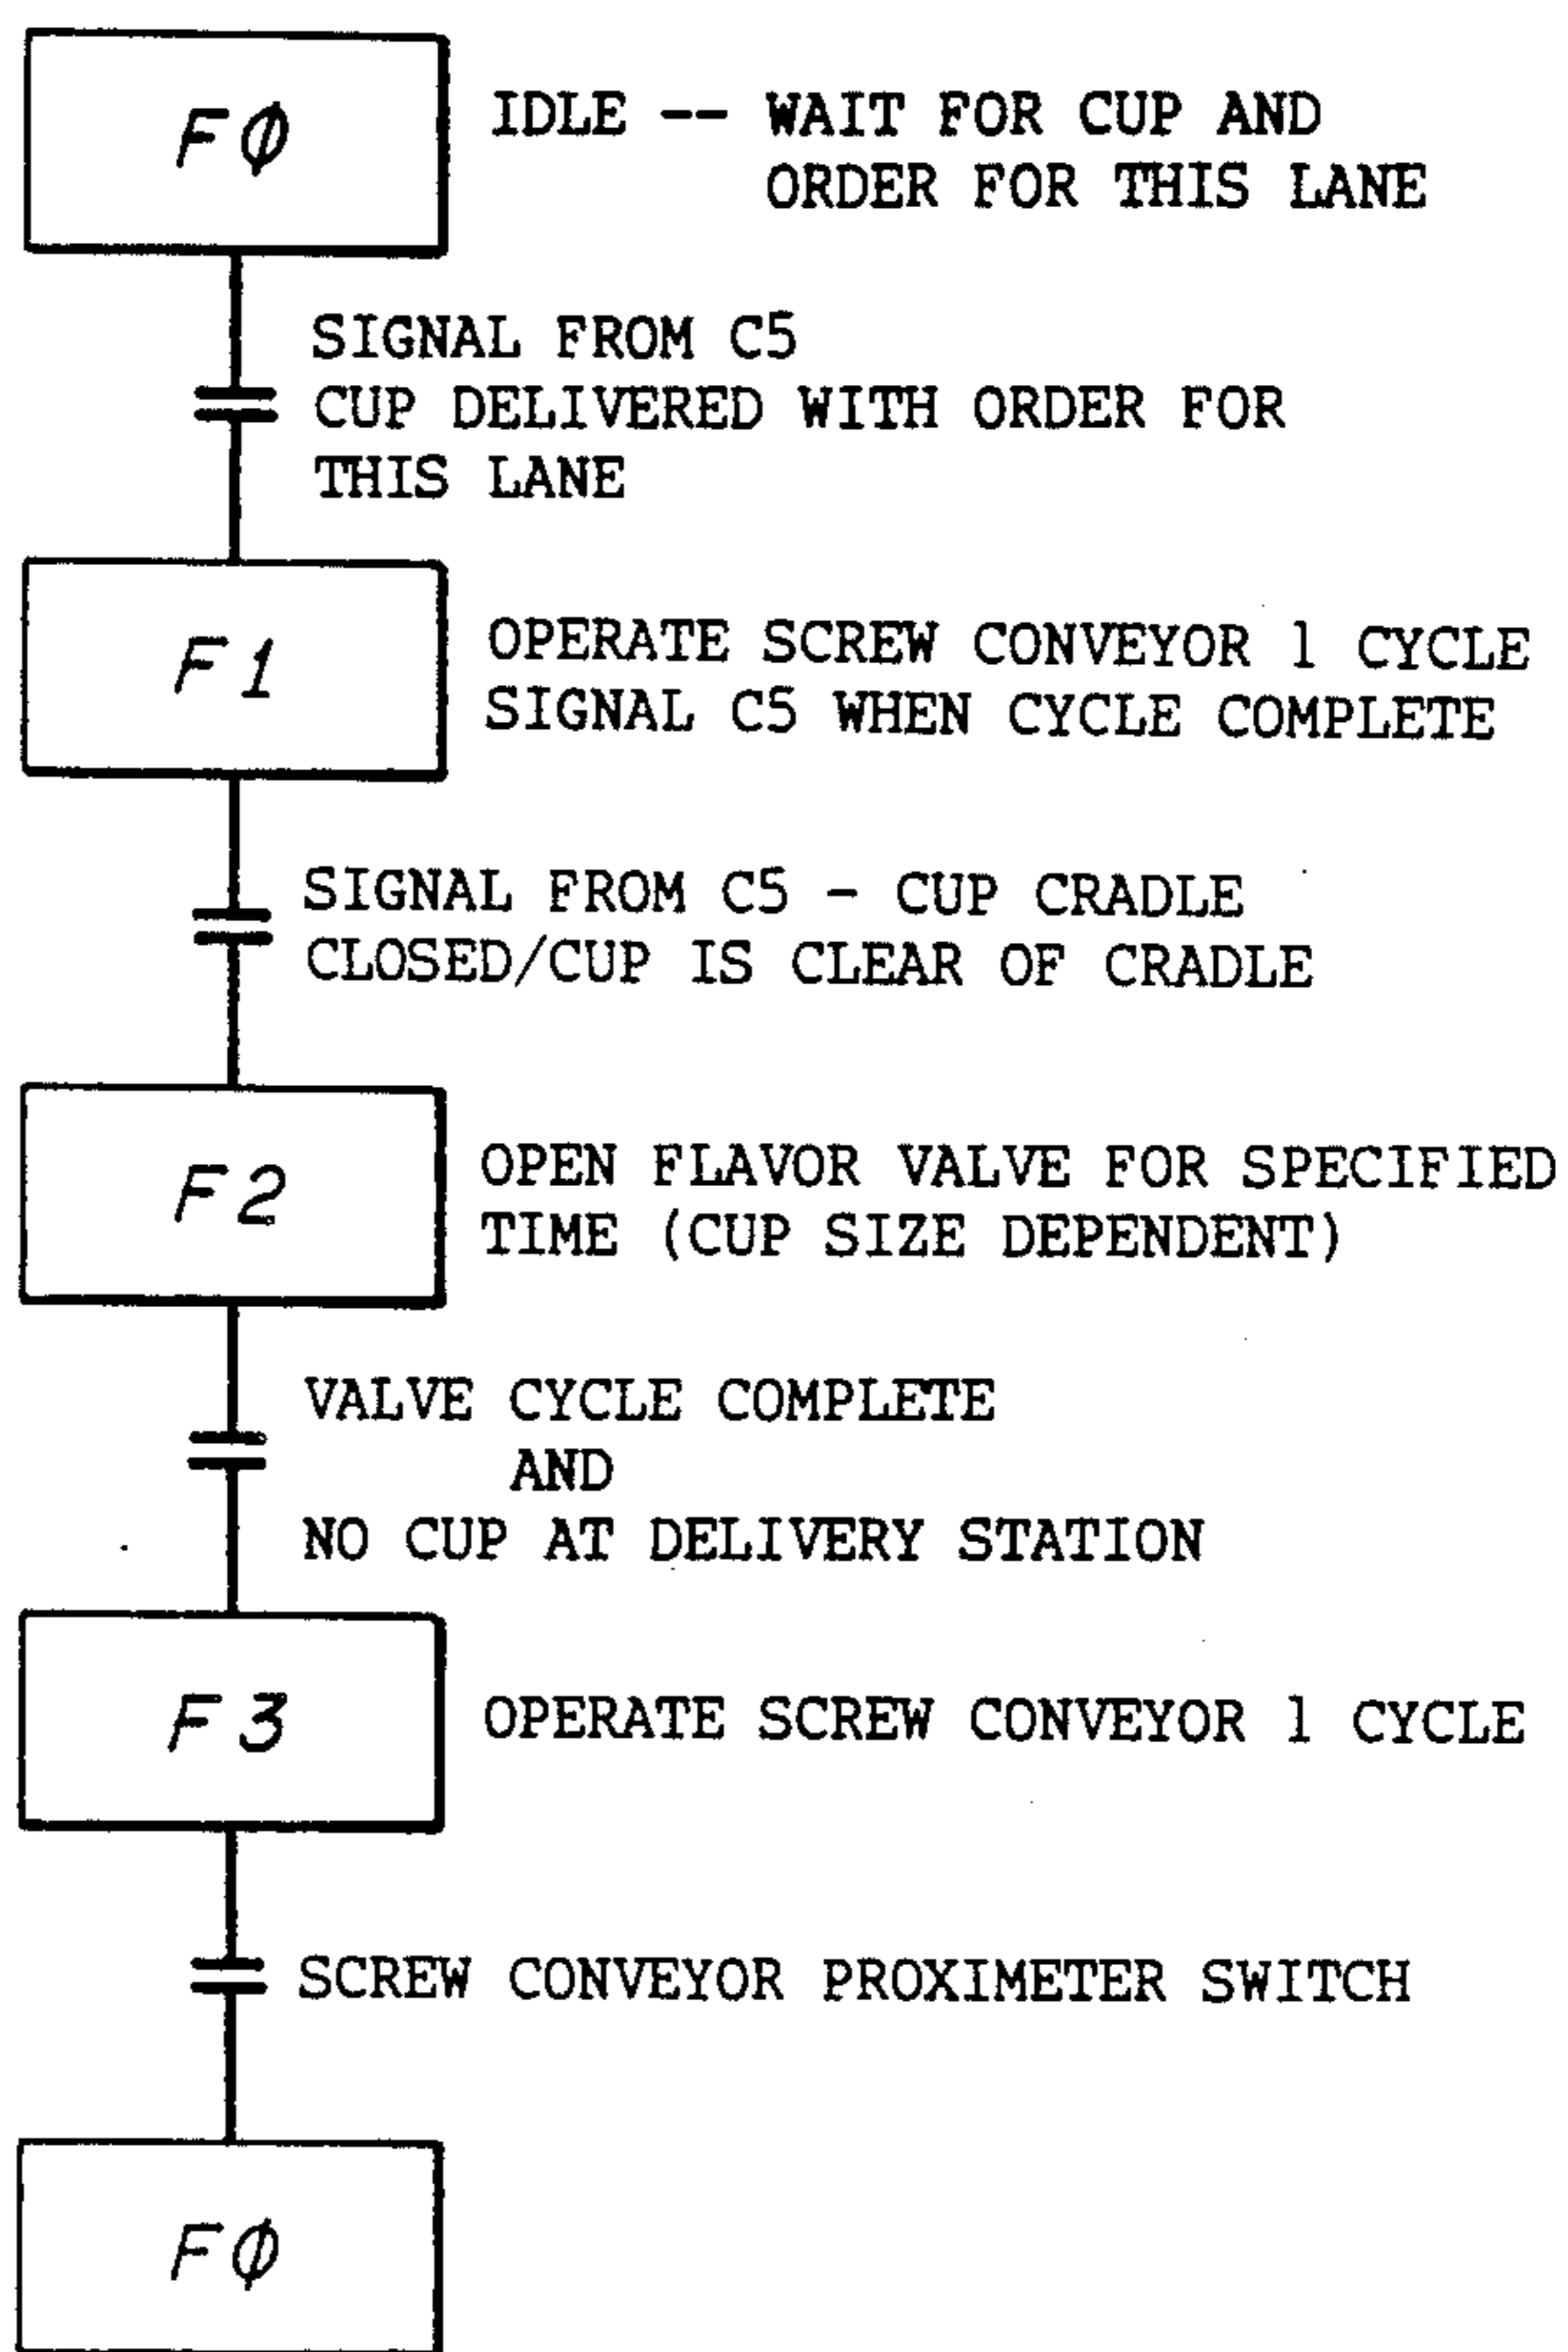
FØ

IDLE -- WAIT FOR CUP AND ORDER FOR THIS LANE

SIGNAL FROM C5 CUP DELIVERED WITH ORDER FOR THIS LANE

F1

OPERATE SCREW CONVEYOR 1 CYCLE SIGNAL C5 WHEN CYCLE COMPLETE

SIGNAL FROM C5 - CUP CRADLE CLOSED/CUP IS CLEAR OF CRADLE

F2

OPEN FLAVOR VALVE FOR SPECIFIED TIME (CUP SIZE DEPENDENT)

VALVE CYCLE COMPLETE AND NO CUP AT DELIVERY STATION

F3

OPERATE SCREW CONVEYOR 1 CYCLE

SCREW CONVEYOR PROXIMETER SWITCH

FØ